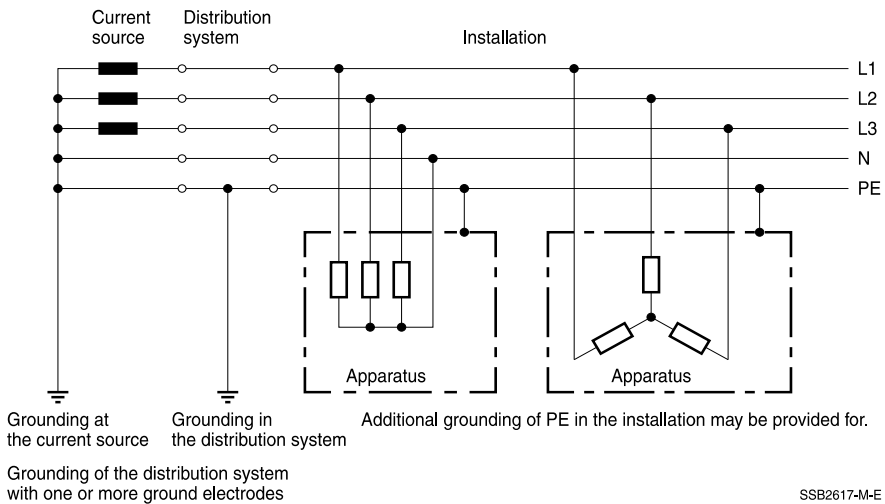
Current source

Distribution system

Installation

L1

L2

L3

N

PE

Apparatus

Apparatus

Grounding at the current source

Grounding in the distribution system

Additional grounding of PE in the installation may be provided for.

Grounding of the distribution system with one or more ground electrodes

SSB2617-M-E